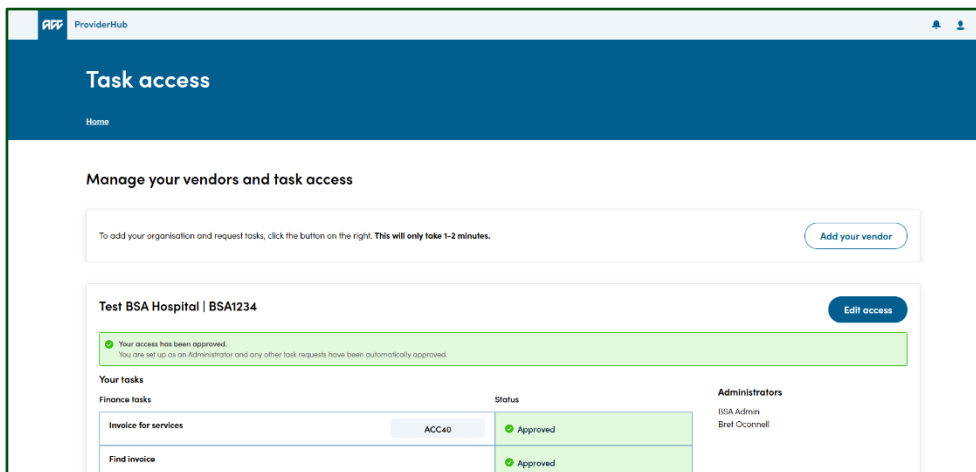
ACC ProviderHub

Task access

Home

Manage your vendors and task access

To add your organisation and request tasks, click the button on the right. **This will only take 1-2 minutes.**

Add your vendor

Test BSA Hospital | BSA1234

Edit access

Your access has been approved.
You are set up as an Administrator and any other task requests have been automatically approved.

Your tasks

| Finance tasks | | Status |
|---|---|---|
| Invoice for services | ACC40 | Approved |
| Find invoice | | Approved |

Administrators

BSA Admin
Bret Oconnell